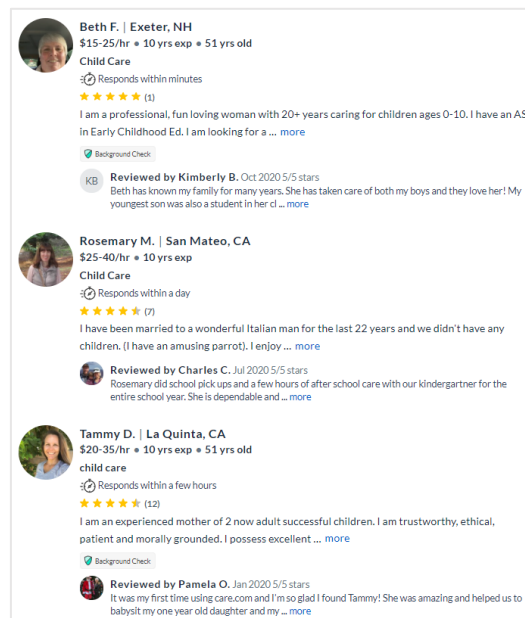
Beth F. | Exeter, NH
$15-25/hr • 10 yrs exp • 51 yrs old
Child Care
Responds within minutes
(1)
I am a professional, fun loving woman with 20+ years caring for children ages 0-10. I have an AS in Early Childhood Ed. I am looking for a ... more
Background Check
KB Reviewed by Kimberly B. Oct 2020 5/5 stars
Beth has known my family for many years. She has taken care of both my boys and they love her! My youngest son was also a student in her cl ... more

Rosemary M. | San Mateo, CA
$25-40/hr • 10 yrs exp
Child Care
Responds within a day
(7)
I have been married to a wonderful Italian man for the last 22 years and we didn't have any children. (I have an amusing parrot). I enjoy ... more
Reviewed by Charles C. Jul 2020 5/5 stars
Rosemary did school pick ups and a few hours of after school care with our kindergartner for the entire school year. She is dependable and ... more

Tammy D. | La Quinta, CA
$20-35/hr • 10 yrs exp • 51 yrs old
child care
Responds within a few hours
(12)
I am an experienced mother of 2 now adult successful children. I am trustworthy, ethical, patient and morally grounded. I possess excellent ... more
Background Check
Reviewed by Pamela O. Jan 2020 5/5 stars
It was my first time using care.com and I'm so glad I found Tammy! She was amazing and helped us to babysit my one year old daughter and my ... more